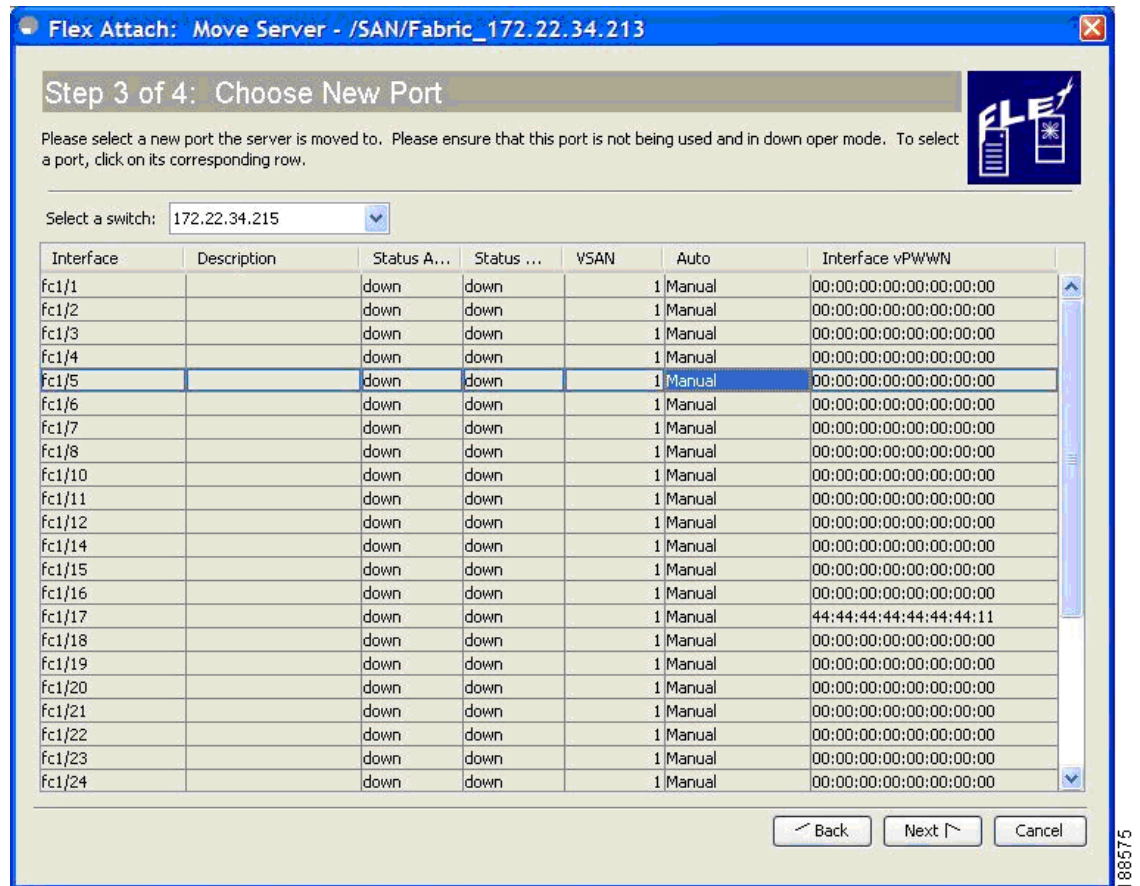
Flex Attach: Move Server - /SAN/Fabric_172.22.34.213

Step 3 of 4: Choose New Port

Please select a new port the server is moved to. Please ensure that this port is not being used and in down oper mode. To select a port, click on its corresponding row.

Select a switch: 172.22.34.215

| Interface | Description | Status A... | Status ... | VSAN | Auto | Interface vPWWN |
|---|---|---|---|---|---|---|
| fc1/1 | | down | down | 1 | Manual | 00:00:00:00:00:00:00:00 |
| fc1/2 | | down | down | 1 | Manual | 00:00:00:00:00:00:00:00 |
| fc1/3 | | down | down | 1 | Manual | 00:00:00:00:00:00:00:00 |
| fc1/4 | | down | down | 1 | Manual | 00:00:00:00:00:00:00:00 |
| fc1/5 | | down | down | 1 | Manual | 00:00:00:00:00:00:00:00 |
| fc1/6 | | down | down | 1 | Manual | 00:00:00:00:00:00:00:00 |
| fc1/7 | | down | down | 1 | Manual | 00:00:00:00:00:00:00:00 |
| fc1/8 | | down | down | 1 | Manual | 00:00:00:00:00:00:00:00 |
| fc1/10 | | down | down | 1 | Manual | 00:00:00:00:00:00:00:00 |
| fc1/11 | | down | down | 1 | Manual | 00:00:00:00:00:00:00:00 |
| fc1/12 | | down | down | 1 | Manual | 00:00:00:00:00:00:00:00 |
| fc1/14 | | down | down | 1 | Manual | 00:00:00:00:00:00:00:00 |
| fc1/15 | | down | down | 1 | Manual | 00:00:00:00:00:00:00:00 |
| fc1/16 | | down | down | 1 | Manual | 00:00:00:00:00:00:00:00 |
| fc1/17 | | down | down | 1 | Manual | 44:44:44:44:44:44:44:11 |
| fc1/18 | | down | down | 1 | Manual | 00:00:00:00:00:00:00:00 |
| fc1/19 | | down | down | 1 | Manual | 00:00:00:00:00:00:00:00 |
| fc1/20 | | down | down | 1 | Manual | 00:00:00:00:00:00:00:00 |
| fc1/21 | | down | down | 1 | Manual | 00:00:00:00:00:00:00:00 |
| fc1/22 | | down | down | 1 | Manual | 00:00:00:00:00:00:00:00 |
| fc1/23 | | down | down | 1 | Manual | 00:00:00:00:00:00:00:00 |
| fc1/24 | | down | down | 1 | Manual | 00:00:00:00:00:00:00:00 |

Back Next Cancel

188575